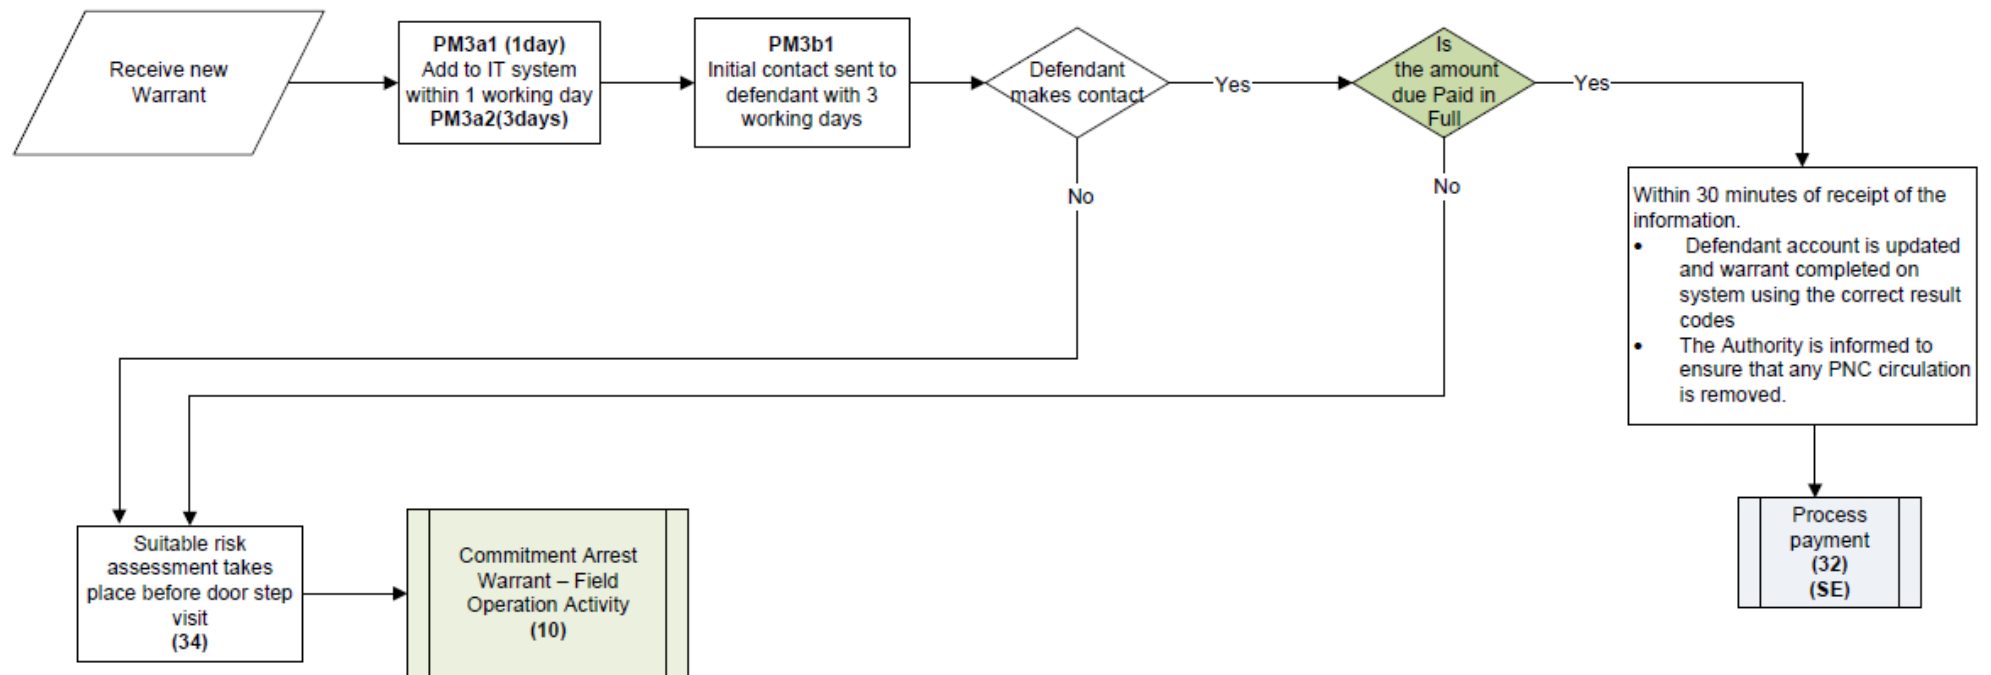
Receive new Warrant

PM3a1 (1day)
Add to IT system within 1 working day
PM3a2(3days)

PM3b1
Initial contact sent to defendant with 3 working days

Defendant makes contact

Yes

Is the amount due Paid in Full

Yes

No

No

Within 30 minutes of receipt of the information.
- Defendant account is updated and warrant completed on system using the correct result codes
- The Authority is informed to ensure that any PNC circulation is removed.

Suitable risk assessment takes place before door step visit
(34)

Commitment Arrest Warrant – Field Operation Activity
(10)

Process payment
(32)
(SE)